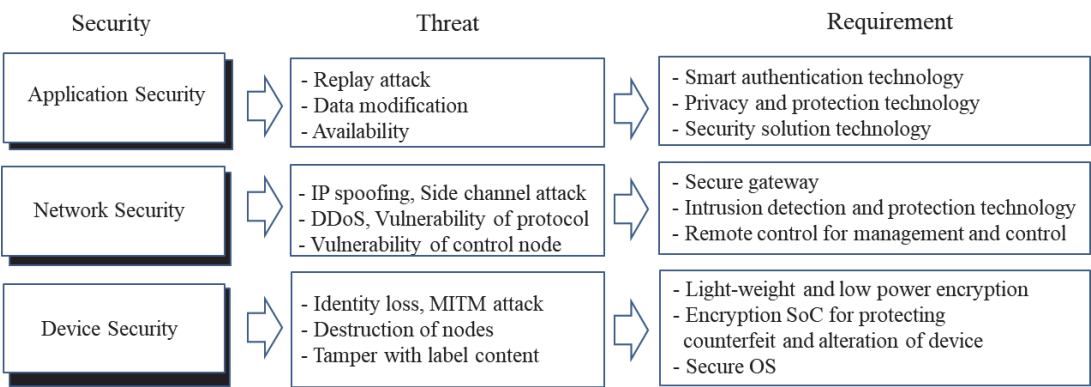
Security

Threat

Requirement

Application Security

- Replay attack
- Data modification
- Availability

- Smart authentication technology
- Privacy and protection technology
- Security solution technology

Network Security

- IP spoofing, Side channel attack
- DDoS, Vulnerability of protocol
- Vulnerability of control node

- Secure gateway
- Intrusion detection and protection technology
- Remote control for management and control

Device Security

- Identity loss, MITM attack
- Destruction of nodes
- Tamper with label content

- Light-weight and low power encryption
- Encryption SoC for protecting counterfeit and alteration of device
- Secure OS